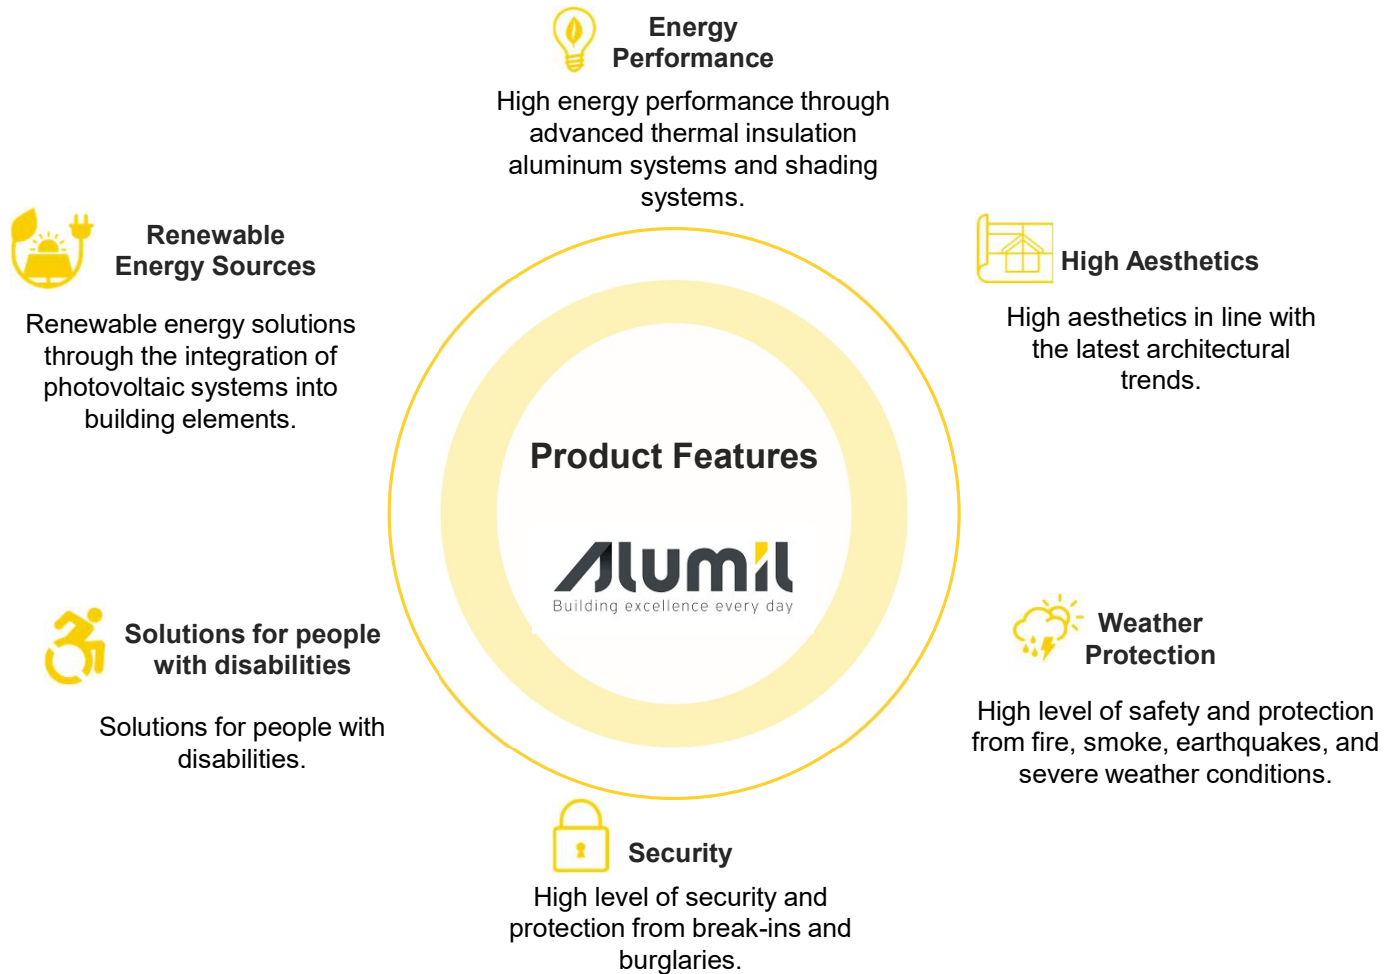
Energy Performance

High energy performance through advanced thermal insulation aluminum systems and shading systems.

Renewable Energy Sources

Renewable energy solutions through the integration of photovoltaic systems into building elements.

High Aesthetics

High aesthetics in line with the latest architectural trends.

Product Features

Alumil
Building excellence every day

Solutions for people with disabilities

Solutions for people with disabilities.

Weather Protection

High level of safety and protection from fire, smoke, earthquakes, and severe weather conditions.

Security

High level of security and protection from break-ins and burglaries.